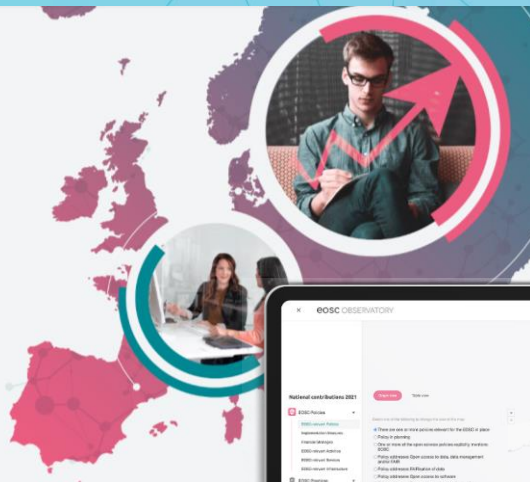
eosc OBSERVATORY

National contributions 2021

EOSC Policies

EOSC-relevant Policies

Implementation Measures

Financial Strategies

EOSC-relevant Activities

EOSC-relevant Services

EOSC-relevant Infrastructure

EOSC Practices

Graph view

Table view

There are one or more policies relevant for the EOSC in place

Policy in planning

One or more of the open science policies explicitly mentions EOSC

Policy addresses Open access to data, data management and/or FAIR

Policy addresses FAIRification of data

Policy addresses Open access to software